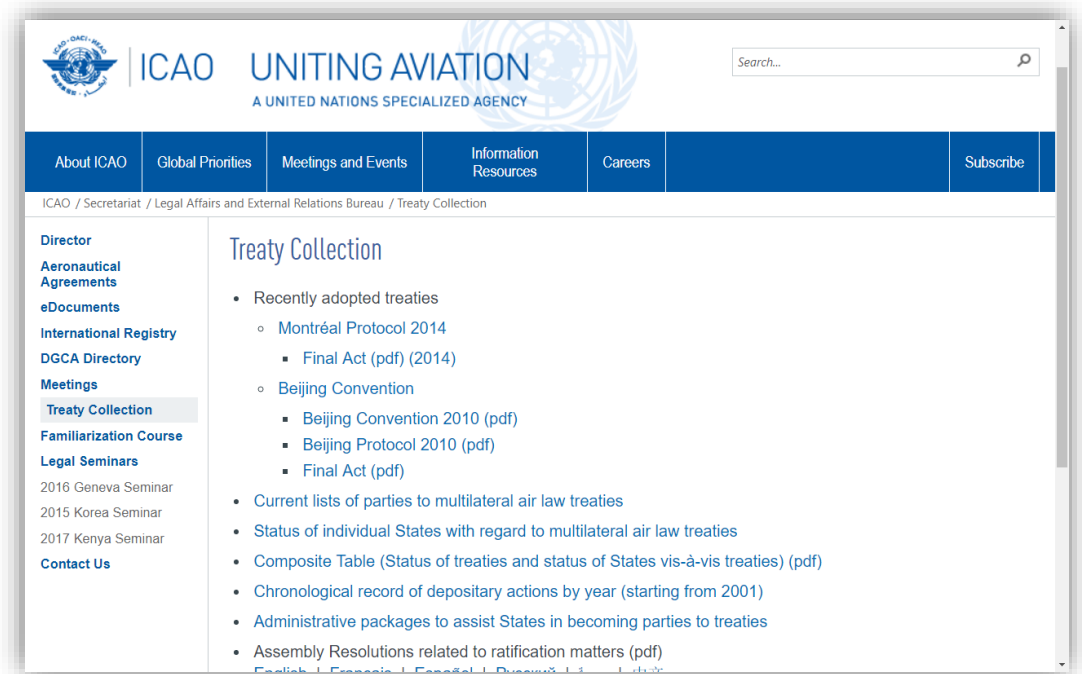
ICAO · OACI · ИКАО

ICAO UNITING AVIATION
A UNITED NATIONS SPECIALIZED AGENCY

Search...

About ICAO | Global Priorities | Meetings and Events | Information Resources | Careers | Subscribe

ICAO / Secretariat / Legal Affairs and External Relations Bureau / Treaty Collection

Director
Aeronautical Agreements
eDocuments
International Registry
DGCA Directory
Meetings
Treaty Collection
Familiarization Course
Legal Seminars
2016 Geneva Seminar
2015 Korea Seminar
2017 Kenya Seminar
Contact Us

Treaty Collection

- Recently adopted treaties
  - Montréal Protocol 2014
    - Final Act (pdf) (2014)
  - Beijing Convention
    - Beijing Convention 2010 (pdf)
    - Beijing Protocol 2010 (pdf)
    - Final Act (pdf)
- Current lists of parties to multilateral air law treaties
- Status of individual States with regard to multilateral air law treaties
- Composite Table (Status of treaties and status of States vis-à-vis treaties) (pdf)
- Chronological record of depositary actions by year (starting from 2001)
- Administrative packages to assist States in becoming parties to treaties
- Assembly Resolutions related to ratification matters (pdf)
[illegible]